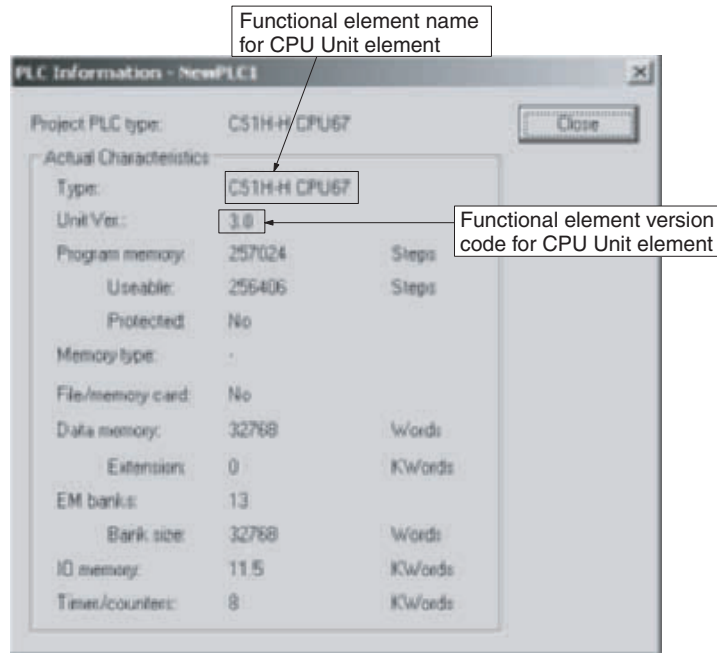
Functional element name for CPU Unit element

PLC Information - NewPLC1

Project PLC type: CS1H-H CPU67

Close

Actual Characteristics

Type: CS1H-H CPU67

Unit Ver.: 3.0

Functional element version code for CPU Unit element

Program memory: 257024 Steps

Useable: 256406 Steps

Protected: No

Memory type: -

File/memory card: No

Data memory: 32768 Words

Extension: 0 KWords

EM banks: 13

Bank size: 32768 Words

IO memory: 11.5 KWords

Timer/counters: 8 KWords